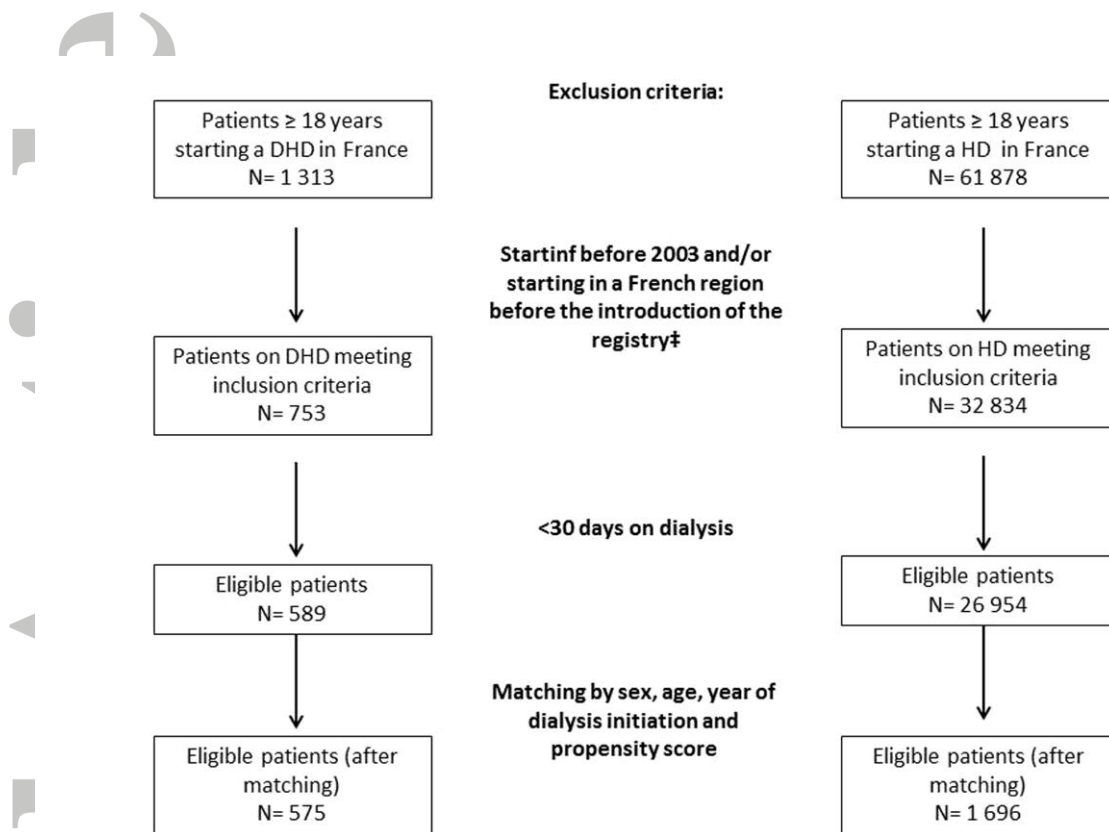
Exclusion criteria:

Patients ≥ 18 years starting a DHD in France N= 1 313

Patients ≥ 18 years starting a HD in France N= 61 878

Startinf before 2003 and/or starting in a French region before the introduction of the registry‡

Patients on DHD meeting inclusion criteria N= 753

Patients on HD meeting inclusion criteria N= 32 834

<30 days on dialysis

Eligible patients N= 589

Eligible patients N= 26 954

Matching by sex, age, year of dialysis initiation and propensity score

Eligible patients (after matching) N= 575

Eligible patients (after matching) N= 1 696